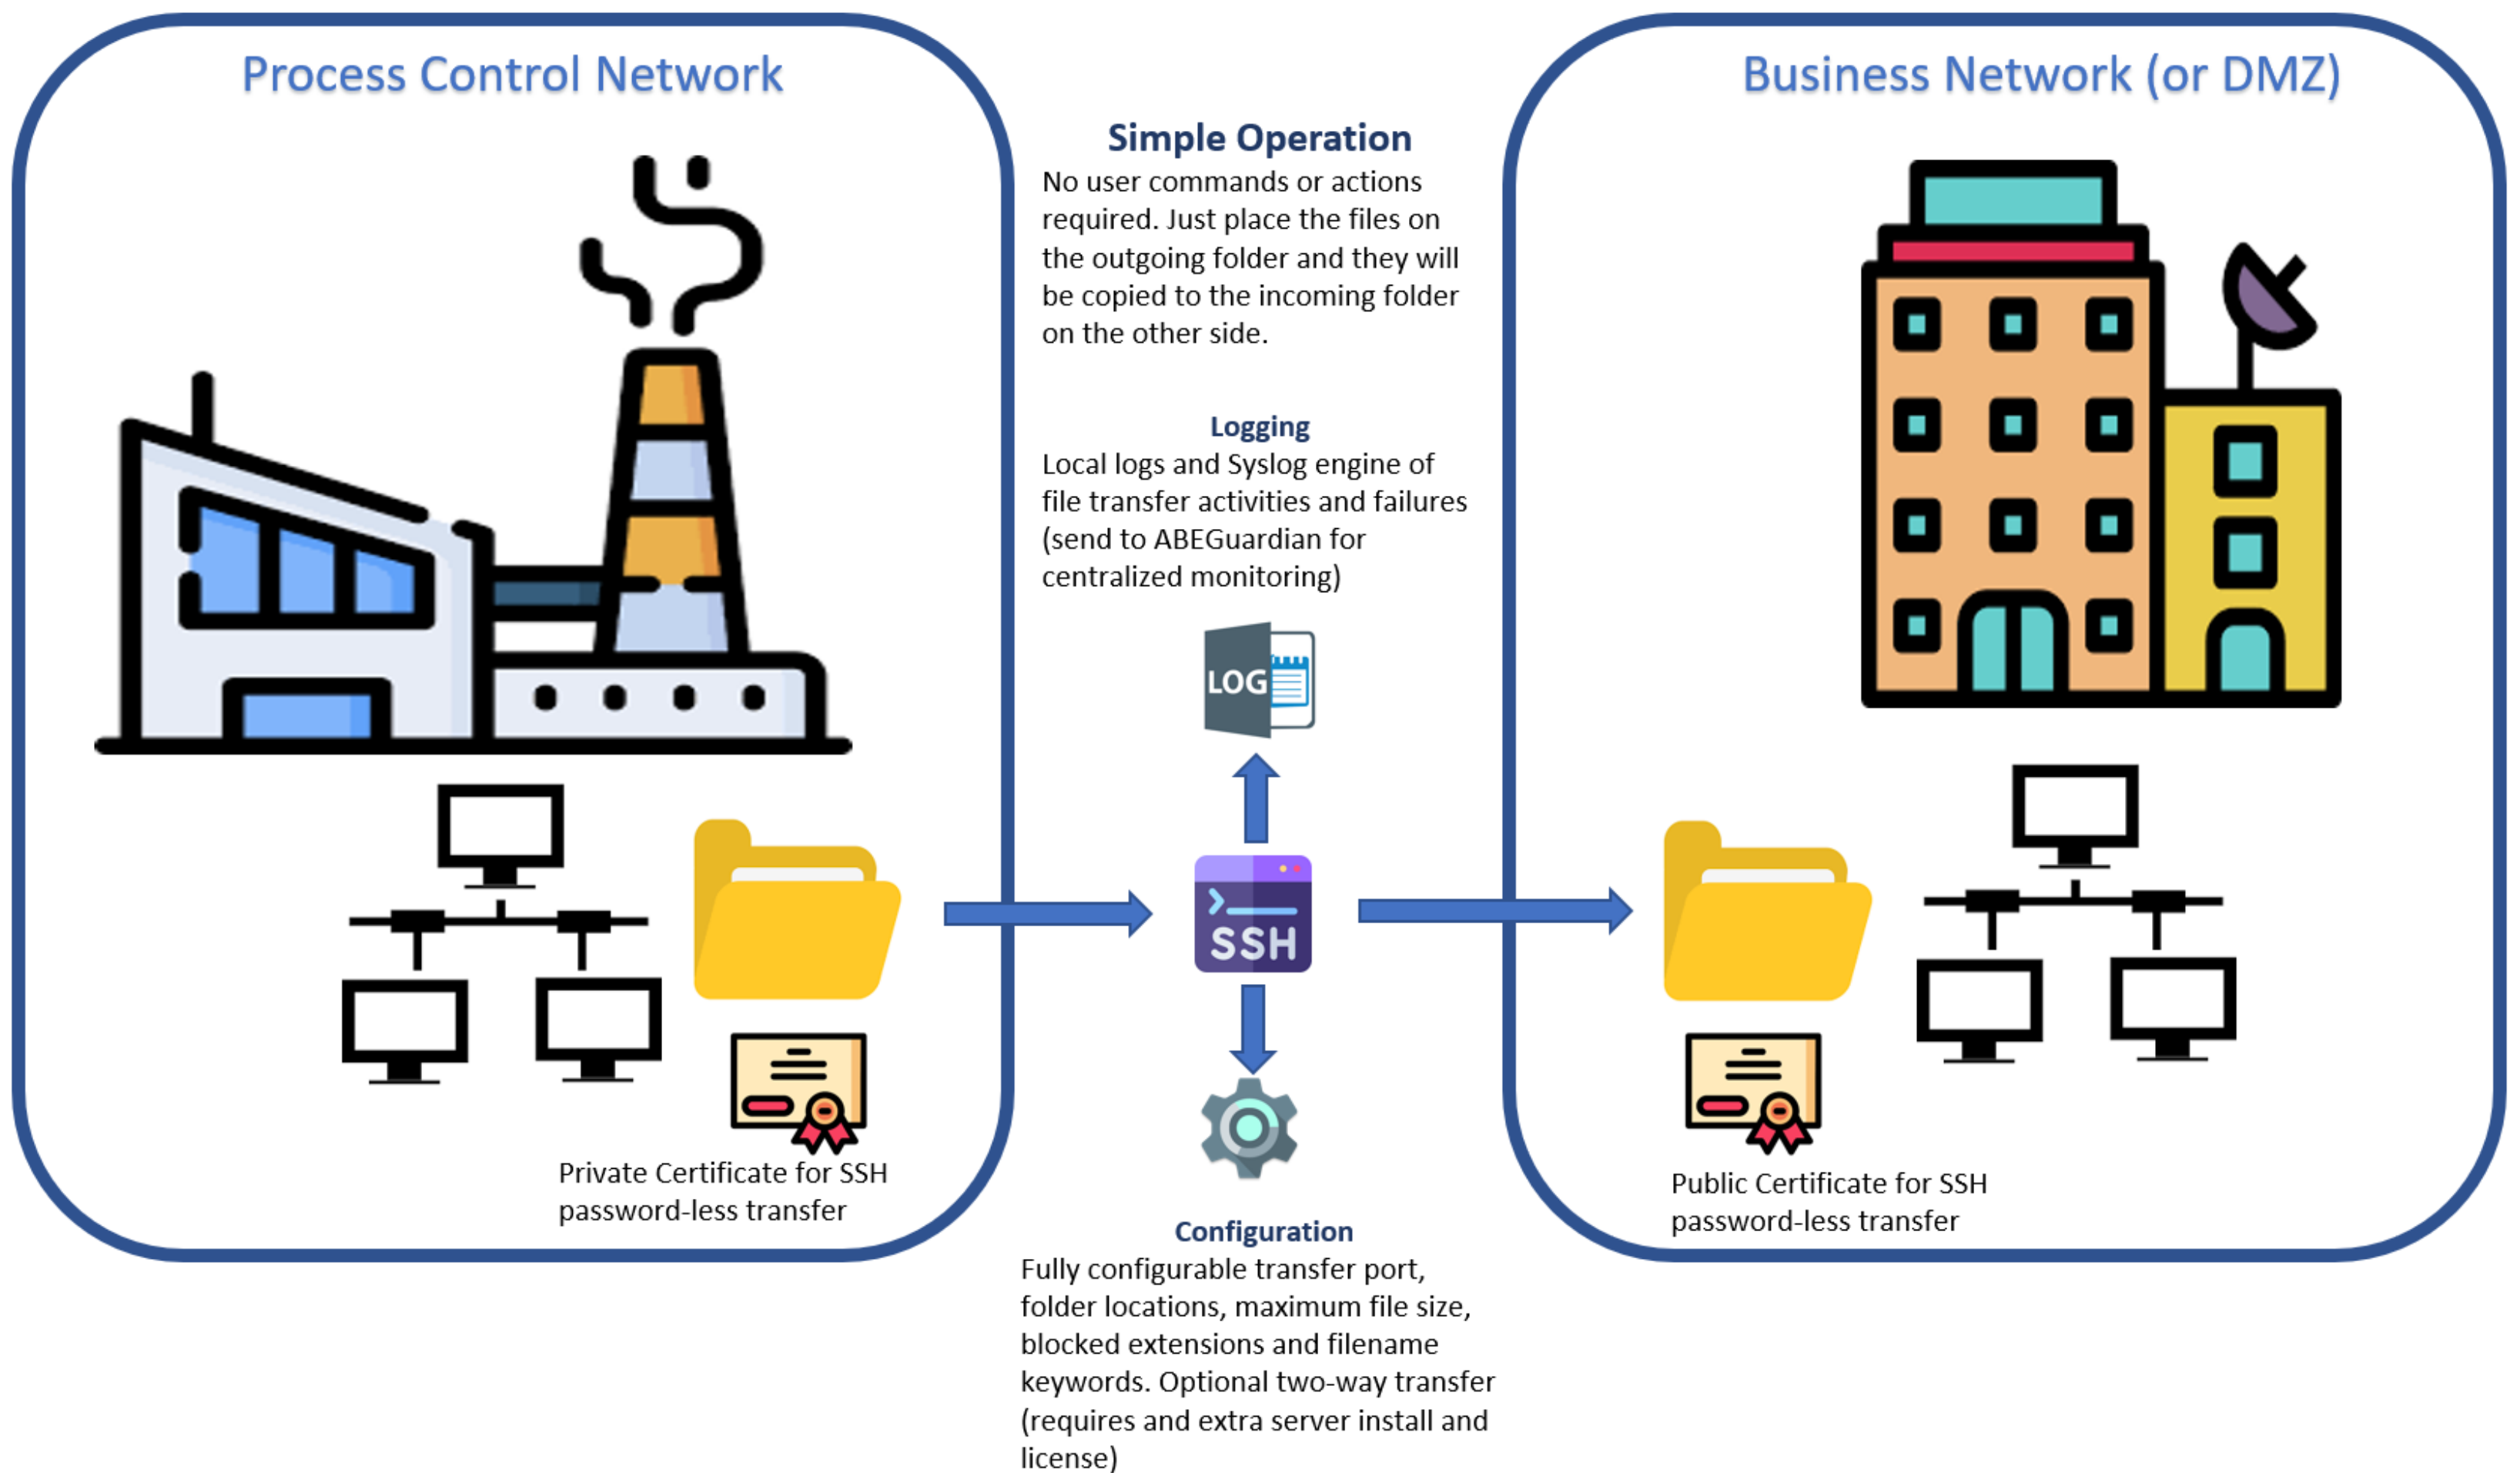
Process Control Network

Simple Operation
No user commands or actions required. Just place the files on the outgoing folder and they will be copied to the incoming folder on the other side.

Business Network (or DMZ)

Logging
Local logs and Syslog engine of file transfer activities and failures (send to ABEGuardian for centralized monitoring)

LOG

SSH

Private Certificate for SSH password-less transfer

Public Certificate for SSH password-less transfer

Configuration
Fully configurable transfer port, folder locations, maximum file size, blocked extensions and filename keywords. Optional two-way transfer (requires and extra server install and license)